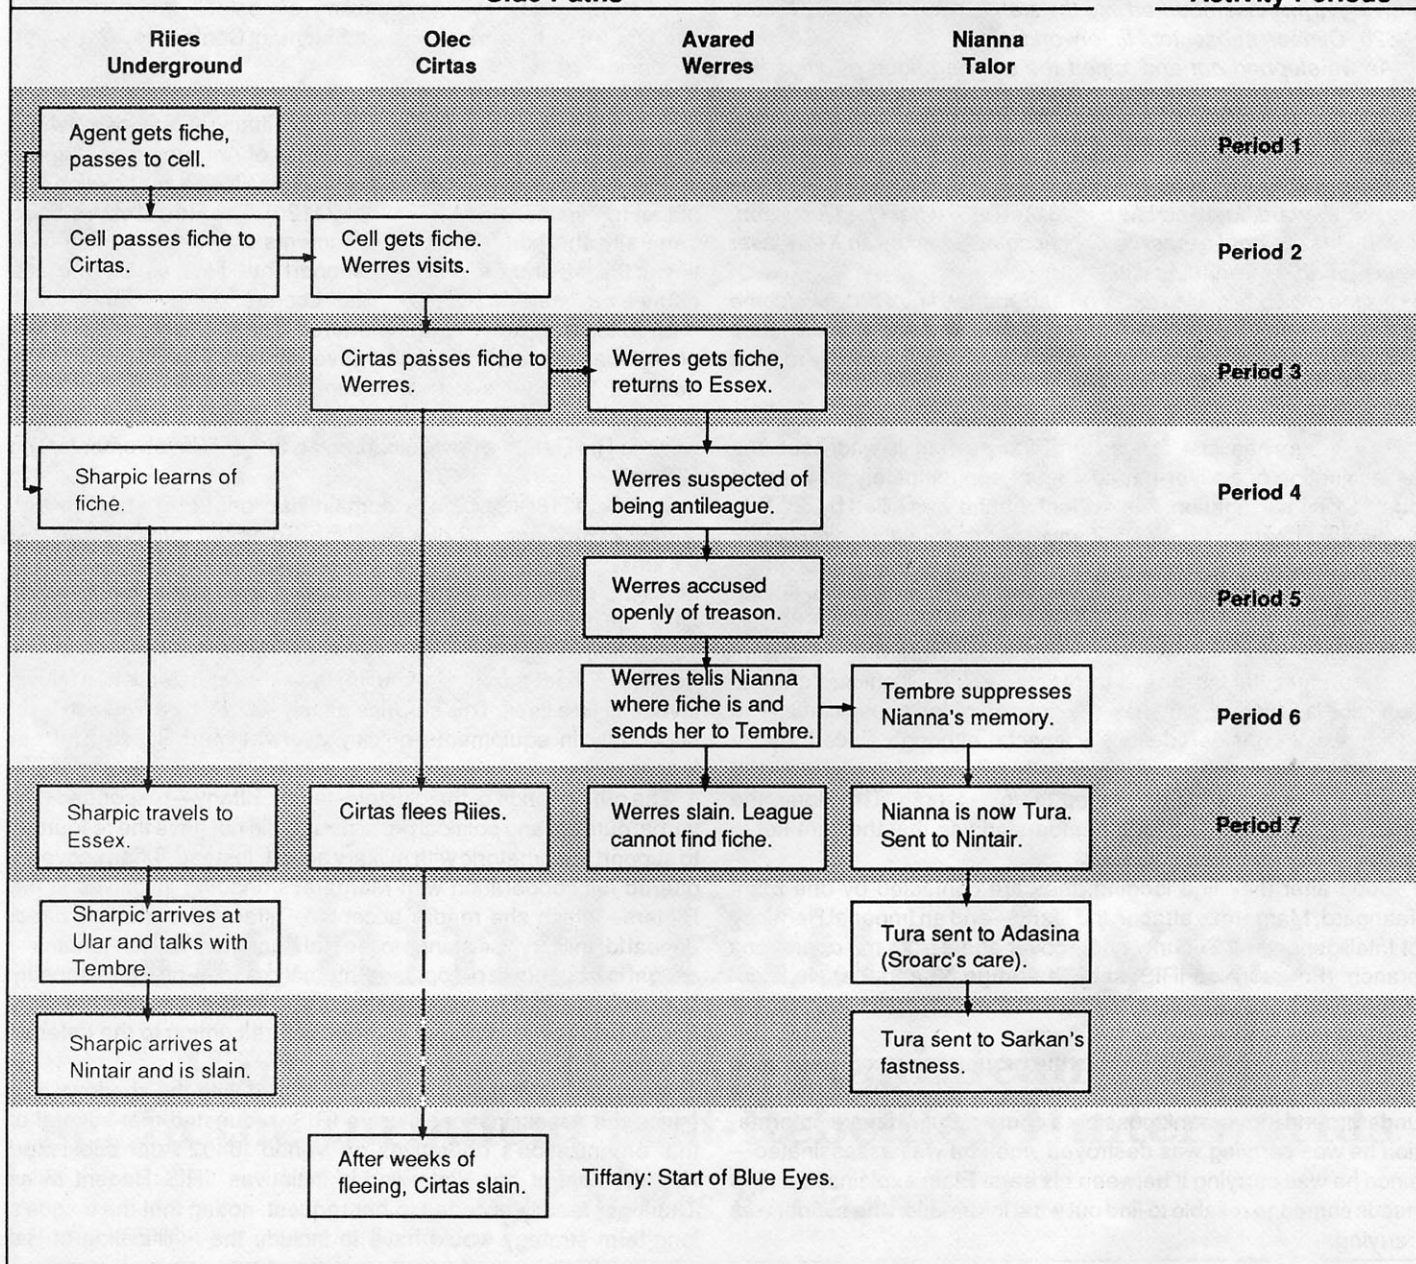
Clue Paths

Activity Periods

Riies Underground

Olec Cirtas

Avared Werres

Nianna Talor

Agent gets fiche, passes to cell.

Period 1

Cell passes fiche to Cirtas.

Cell gets fiche. Werres visits.

Period 2

Cirtas passes fiche to Werres.

Werres gets fiche, returns to Essex.

Period 3

Sharpic learns of fiche.

Werres suspected of being antileague.

Period 4

Werres accused openly of treason.

Period 5

Werres tells Nianna where fiche is and sends her to Tembre.

Tembre suppresses Nianna's memory.

Period 6

Sharpic travels to Essex.

Cirtas flees Riies.

Werres slain. League cannot find fiche.

Nianna is now Tura. Sent to Nintair.

Period 7

Sharpic arrives at Ular and talks with Tembre.

Tura sent to Adasina (Sroarc's care).

Sharpic arrives at Nintair and is slain.

Tura sent to Sarkan's fastness.

After weeks of fleeing, Cirtas slain.

Tiffany: Start of Blue Eyes.